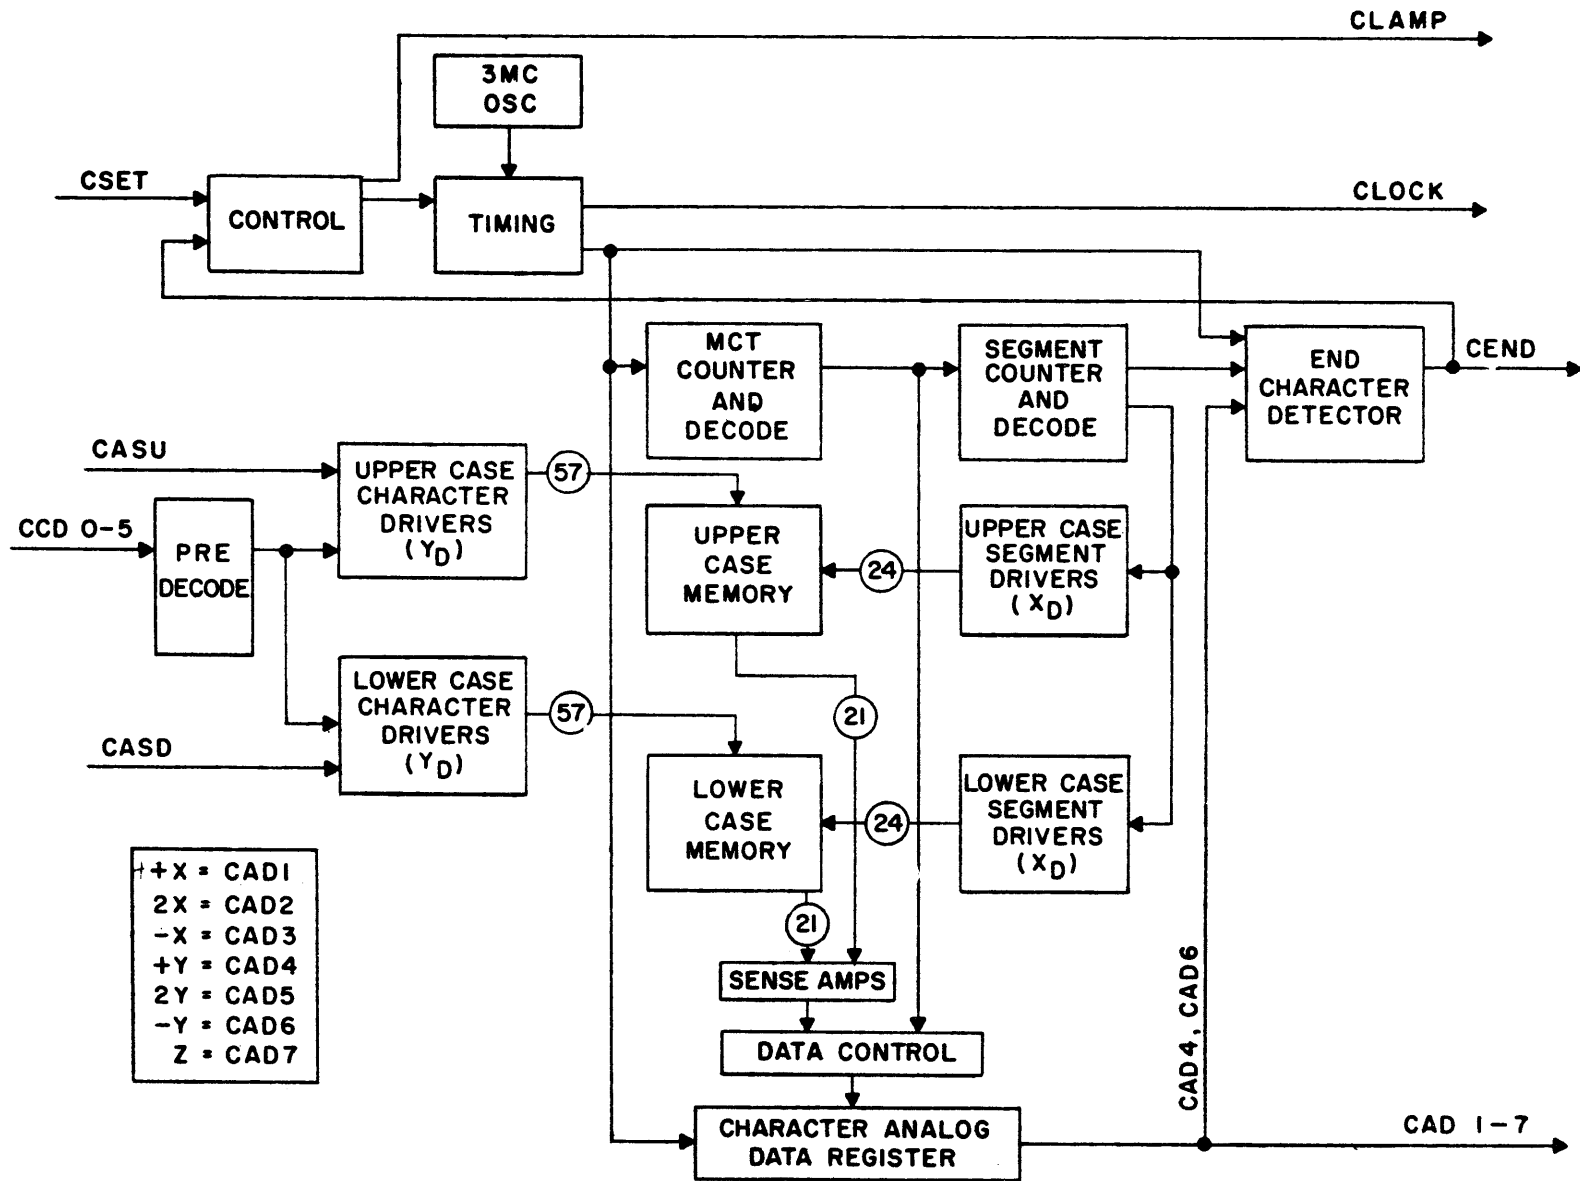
CLAMP

3MC OSC

CSET

CONTROL

TIMING

CLOCK

MCT COUNTER AND DECODE

SEGMENT COUNTER AND DECODE

END CHARACTER DETECTOR

CEND

CASU

UPPER CASE CHARACTER DRIVERS ($Y_D$)

57

CCD 0-5

PRE DECODE

UPPER CASE MEMORY

24

UPPER CASE SEGMENT DRIVERS ($X_D$)

LOWER CASE CHARACTER DRIVERS ($Y_D$)

57

21

CASD

LOWER CASE MEMORY

24

LOWER CASE SEGMENT DRIVERS ($X_D$)

+X = CAD1
2X = CAD2
-X = CAD3
+Y = CAD4
2Y = CAD5
-Y = CAD6
Z = CAD7

21

SENSE AMPS

DATA CONTROL

CAD4, CAD6

CHARACTER ANALOG DATA REGISTER

CAD 1-7